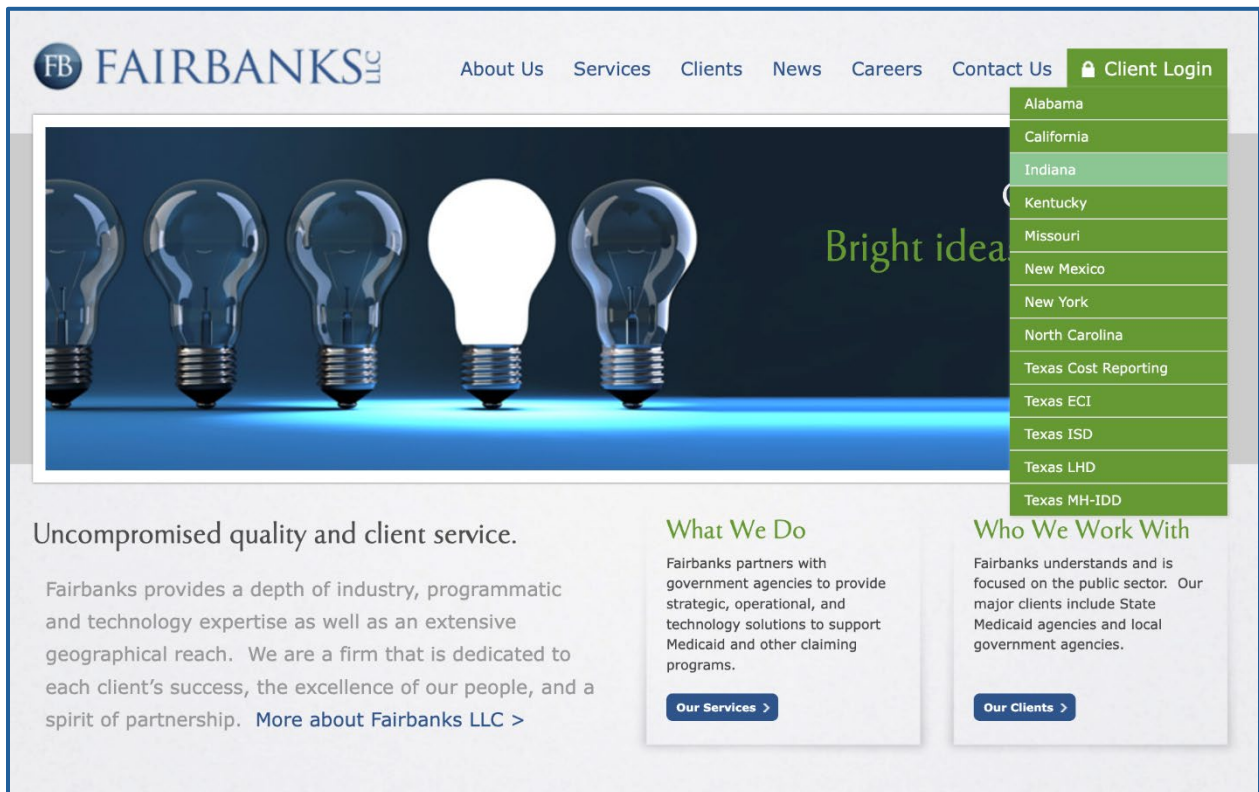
FB FAIRBANKS LLC

About Us Services Clients News Careers Contact Us Client Login

Alabama
California
Indiana
Kentucky
Missouri
New Mexico
New York
North Carolina
Texas Cost Reporting
Texas ECI
Texas ISD
Texas LHD
Texas MH-IDD

Bright idea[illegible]

Uncompromised quality and client service.

Fairbanks provides a depth of industry, programmatic and technology expertise as well as an extensive geographical reach. We are a firm that is dedicated to each client's success, the excellence of our people, and a spirit of partnership. More about Fairbanks LLC >

What We Do

Fairbanks partners with government agencies to provide strategic, operational, and technology solutions to support Medicaid and other claiming programs.

Our Services >

Who We Work With

Fairbanks understands and is focused on the public sector. Our major clients include State Medicaid agencies and local government agencies.

Our Clients >